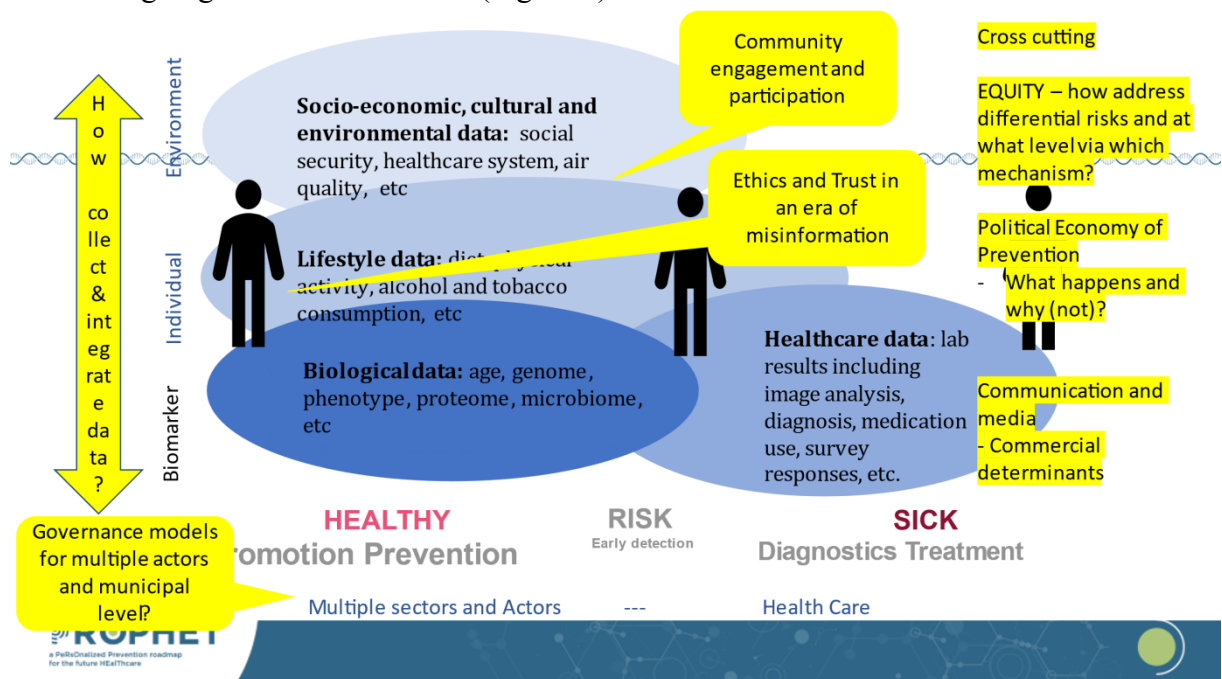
How collect & integrate data?

Environment

Individual

Biomarker

Socio-economic, cultural and environmental data: social security, healthcare system, air quality, etc

Community engagement and participation

Ethics and Trust in an era of misinformation

Lifestyle data: diet, physical activity, alcohol and tobacco consumption, etc

Biological data: age, genome, phenotype, proteome, microbiome, etc

Healthcare data: lab results including image analysis, diagnosis, medication use, survey responses, etc.

Cross cutting

EQUITY – how address differential risks and at what level via which mechanism?

Political Economy of Prevention
- What happens and why (not)?

Communication and media
- Commercial determinants

HEALTHY
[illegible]romotion Prevention

RISK
Early detection

SICK
Diagnostics Treatment

Governance models for multiple actors and municipal level?

Multiple sectors and Actors --- Health Care

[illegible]ROPHET
a PeRsOnalized Prevention roadmap for the future HEalThcare